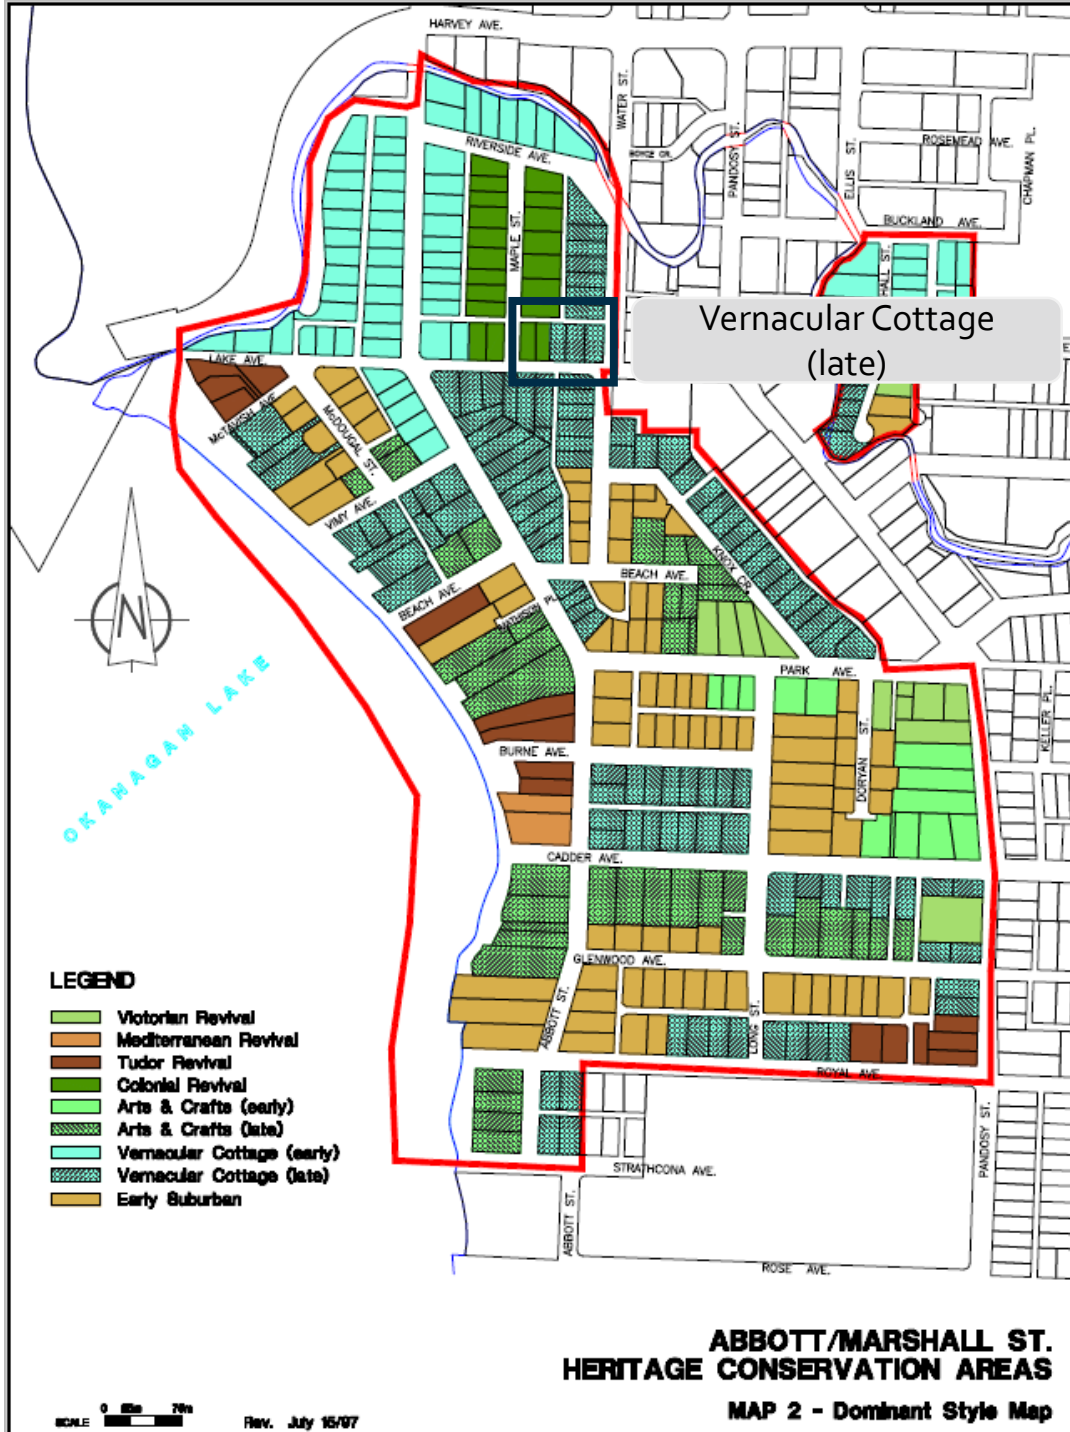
HARVEY AVE.
WATER ST.
RIVERSIDE AVE.
BOYCE CR.
PANDOSY ST.
ELLIS ST.
ROSEMEAD AVE.
CHAPMAN PL.
BUCKLAND AVE.
MAPLE ST.
HALL ST.
Vernacular Cottage (late)
LAKE AVE.
McTAVISH AVE.
McDOUGAL ST.
VIMY AVE.
BEACH AVE.
BEACH AVE.
KNOX CR.
PATTERSON PL.
N
OKANAGAN LAKE
PARK AVE.
DORYAN ST.
KELLER PL.
BURNE AVE.
CADDER AVE.
GLENWOOD AVE.
ABBOTT ST.
LONG ST.
ROYAL AVE.
PANDOSY ST.
STRATHCONA AVE.
ABBOTT ST.
ROSE AVE.
LEGEND
Victorian Revival
Mediterranean Revival
Tudor Revival
Colonial Revival
Arts & Crafts (early)
Arts & Crafts (late)
Vernacular Cottage (early)
Vernacular Cottage (late)
Early Suburban
ABBOTT/MARSHALL ST.
HERITAGE CONSERVATION AREAS
MAP 2 - Dominant Style Map
SCALE 0 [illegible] 70m
Rev. July 15/97